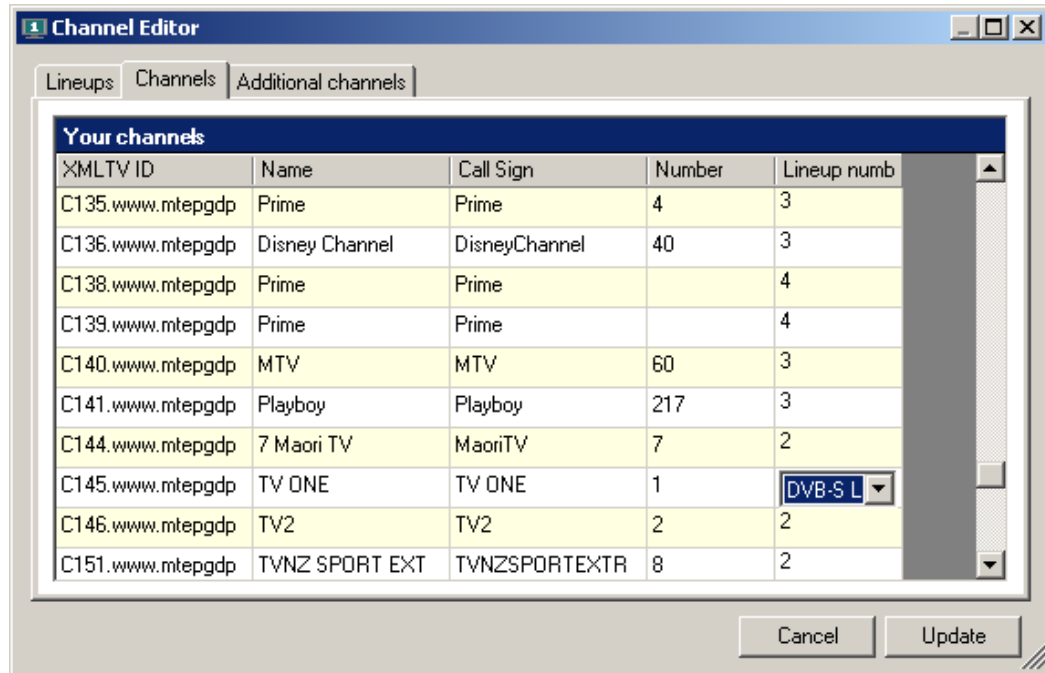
Channel Editor

Lineups | Channels | Additional channels

Your channels

| XMLTV ID | Name | Call Sign | Number | Lineup numb |
|---|---|---|---|---|
| C135.www.mtepgdp | Prime | Prime | 4 | 3 |
| C136.www.mtepgdp | Disney Channel | DisneyChannel | 40 | 3 |
| C138.www.mtepgdp | Prime | Prime | | 4 |
| C139.www.mtepgdp | Prime | Prime | | 4 |
| C140.www.mtepgdp | MTV | MTV | 60 | 3 |
| C141.www.mtepgdp | Playboy | Playboy | 217 | 3 |
| C144.www.mtepgdp | 7 Maori TV | MaoriTV | 7 | 2 |
| C145.www.mtepgdp | TV ONE | TV ONE | 1 | DVB-S L |
| C146.www.mtepgdp | TV2 | TV2 | 2 | 2 |
| C151.www.mtepgdp | TVNZ SPORT EXT | TVNZSPORTEXTR | 8 | 2 |

Cancel | Update